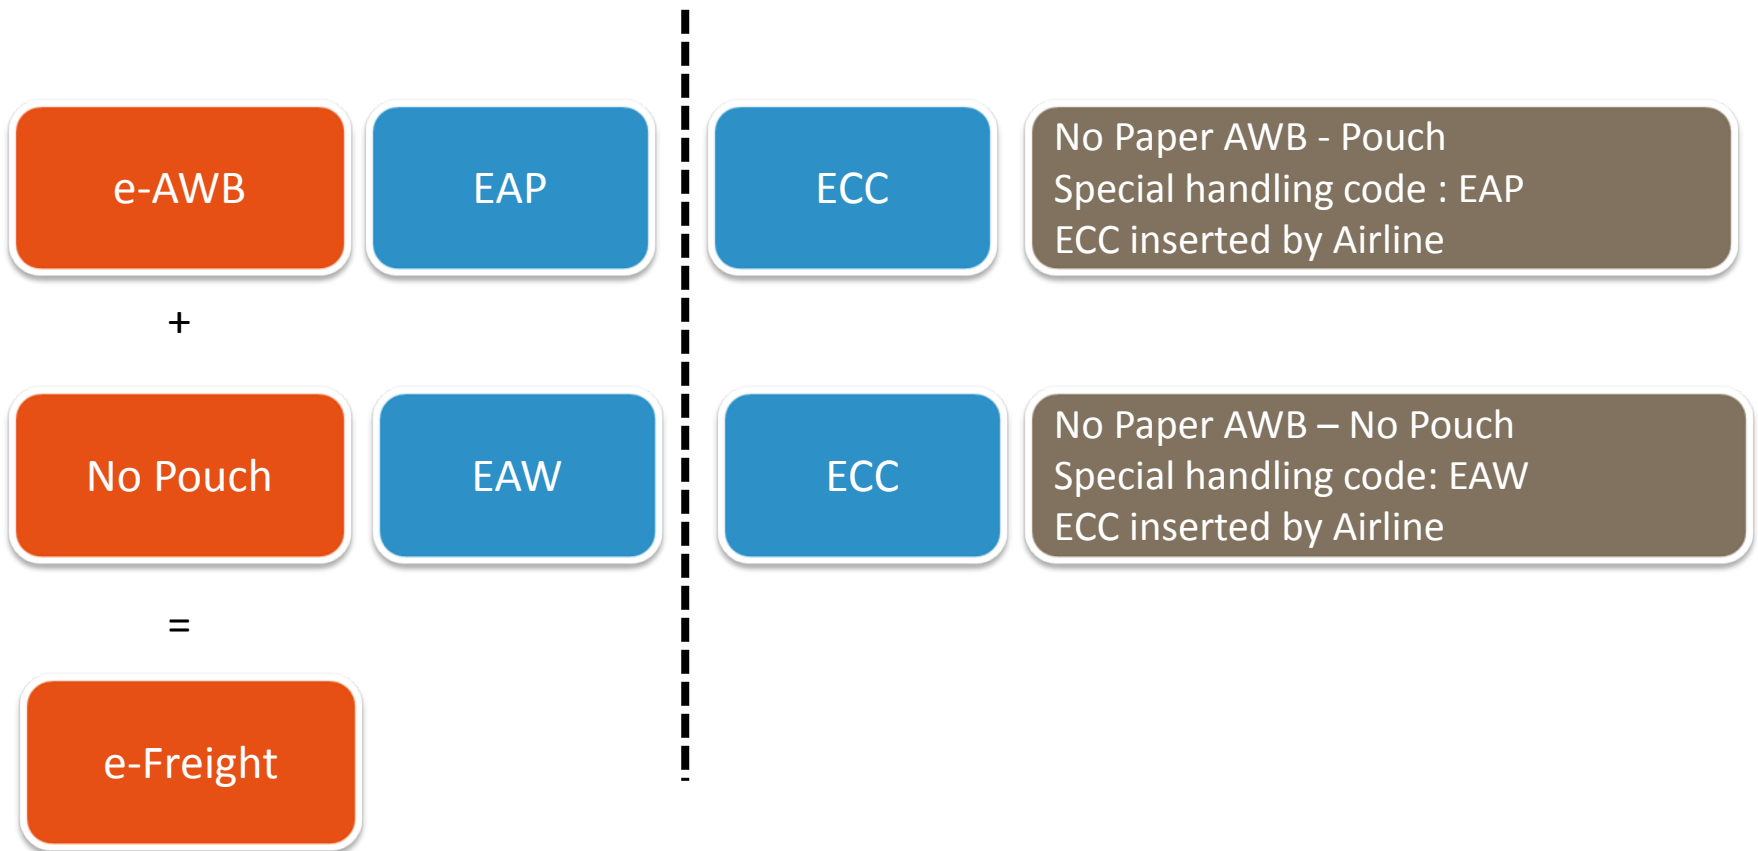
e-AWB

EAP

ECC

No Paper AWB - Pouch
Special handling code : EAP
ECC inserted by Airline

+

No Pouch

EAW

ECC

No Paper AWB – No Pouch
Special handling code: EAW
ECC inserted by Airline

=

e-Freight